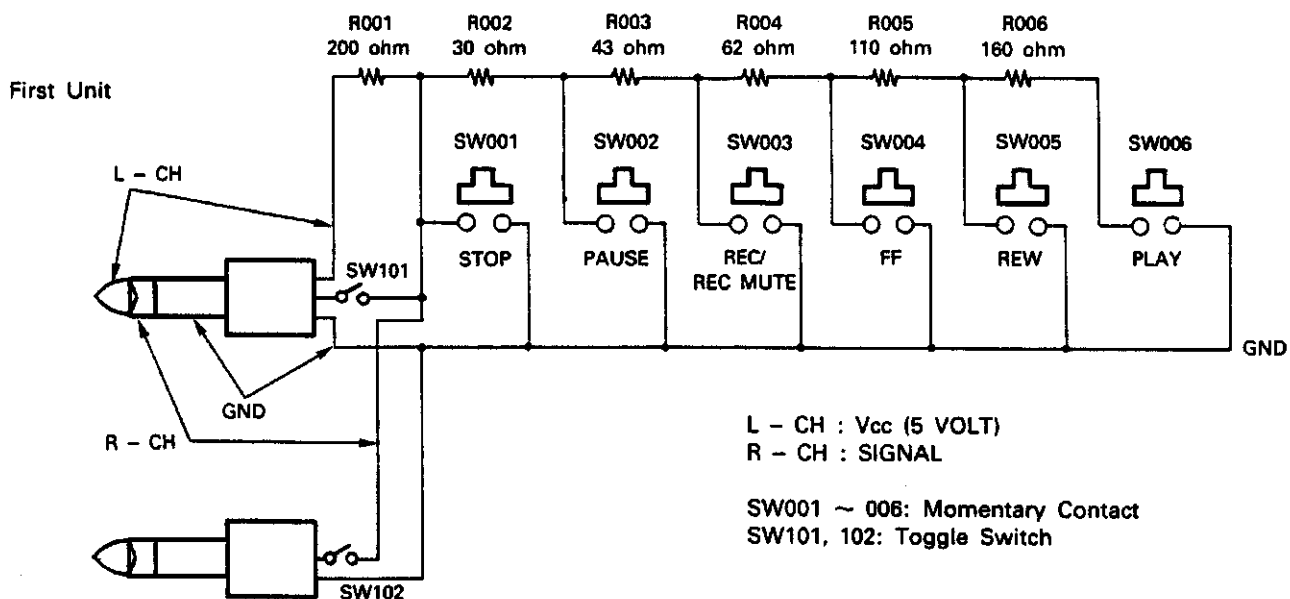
R001
200 ohm

R002
30 ohm

R003
43 ohm

R004
62 ohm

R005
110 ohm

R006
160 ohm

First Unit

SW001
STOP

SW002
PAUSE

SW003
REC/
REC MUTE

SW004
FF

SW005
REW

SW006
PLAY

L – CH

SW101

GND

GND

R – CH

SW102

L – CH : Vcc (5 VOLT)
R – CH : SIGNAL

SW001 ~ 006: Momentary Contact
SW101, 102: Toggle Switch